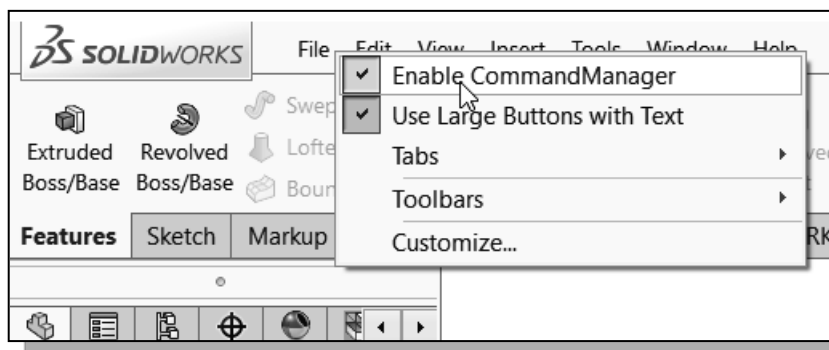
SOLIDWORKS

File Edit View Insert Tools Window Help

Extruded Boss/Base

Revolved Boss/Base

Swep

Lofte

Boun

Features

Sketch

Markup

Enable CommandManager

Use Large Buttons with Text

Tabs

Toolbars

Customize...